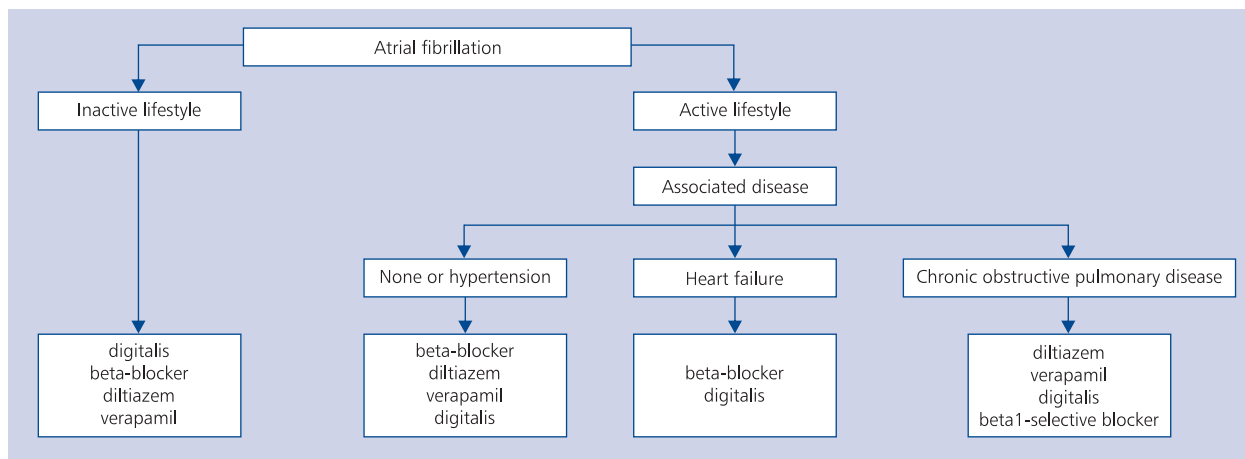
Atrial fibrillation

Inactive lifestyle

Active lifestyle

Associated disease

None or hypertension

Heart failure

Chronic obstructive pulmonary disease

digitalis
beta-blocker
diltiazem
verapamil

beta-blocker
diltiazem
verapamil
digitalis

beta-blocker
digitalis

diltiazem
verapamil
digitalis
beta1-selective blocker